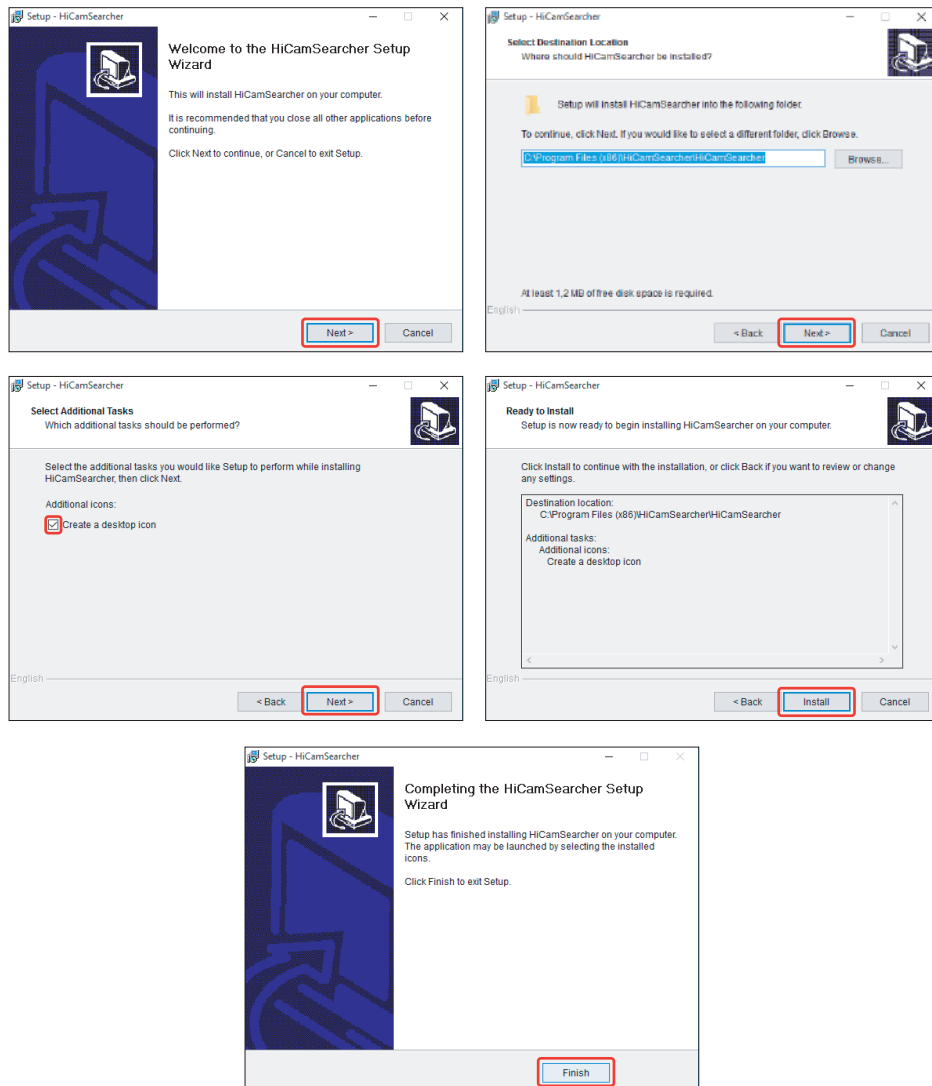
Setup - HiCamSearcher

Welcome to the HiCamSearcher Setup Wizard

This will install HiCamSearcher on your computer.

It is recommended that you close all other applications before continuing.

Click Next to continue, or Cancel to exit Setup.

Next > Cancel

Setup - HiCamSearcher

Select Destination Location
Where should HiCamSearcher be installed?

Setup will install HiCamSearcher into the following folder.

To continue, click Next. If you would like to select a different folder, click Browse.

C:\Program Files (x86)\HiCamSearcher\HiCamSearcher

Browse...

At least 1,2 MB of free disk space is required.

English

< Back Next > Cancel

Setup - HiCamSearcher

Select Additional Tasks
Which additional tasks should be performed?

Select the additional tasks you would like Setup to perform while installing HiCamSearcher, then click Next.

Additional icons:

Create a desktop icon

English

< Back Next > Cancel

Setup - HiCamSearcher

Ready to Install
Setup is now ready to begin installing HiCamSearcher on your computer.

Click Install to continue with the installation, or click Back if you want to review or change any settings.

Destination location:
C:\Program Files (x86)\HiCamSearcher\HiCamSearcher

Additional tasks:
Additional icons:
Create a desktop icon

English

< Back Install Cancel

Setup - HiCamSearcher

Completing the HiCamSearcher Setup Wizard

Setup has finished installing HiCamSearcher on your computer. The application may be launched by selecting the installed icons.

Click Finish to exit Setup.

Finish